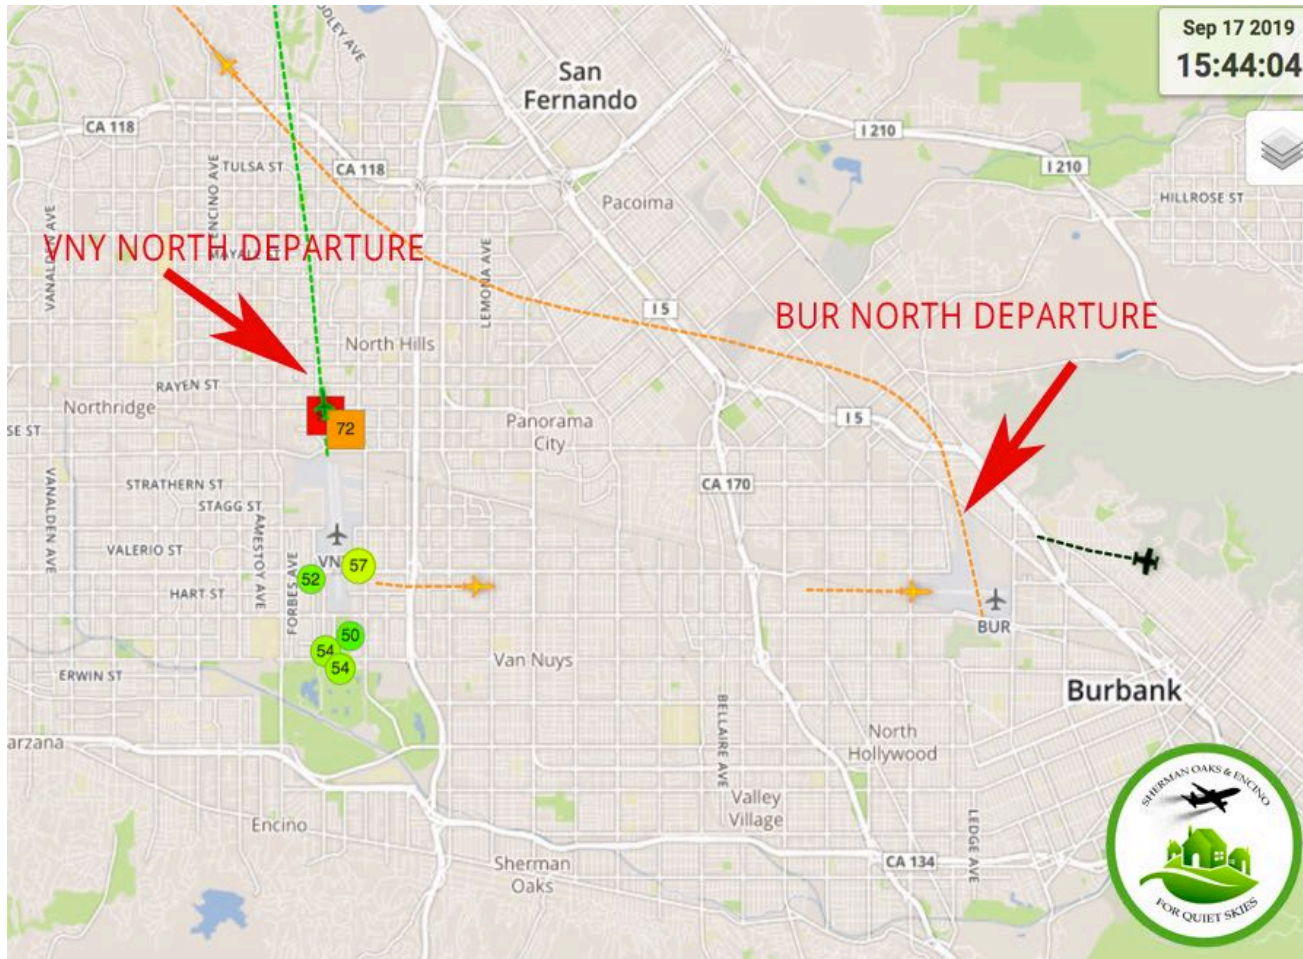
Sep 17 2019
15:44:04

San Fernando
CA 118
I 210
I 210
TULSA ST
CA 118
ENCINO AVE
Pacoima
HILLROSE ST
VNY NORTH DEPARTURE
VANALDEN AVE
LEMONA AVE
I 5
BUR NORTH DEPARTURE
North Hills
RAYEN ST
Northridge
SE ST
72
Panorama City
I 5
STRATHERN ST
STAGG ST
CA 170
AMESTOY AVE
VANALDEN AVE
VALERIO ST
VN
57
52
HART ST
FORBES AVE
BUR
50
54
54
Van Nuys
ERWIN ST
Burbank
arzana
BELLAIRE AVE
North Hollywood
Valley Village
Encino
Sherman Oaks
CA 134
LEDGE AVE
SHERMAN OAKS & ENCINO
FOR QUIET SKIES